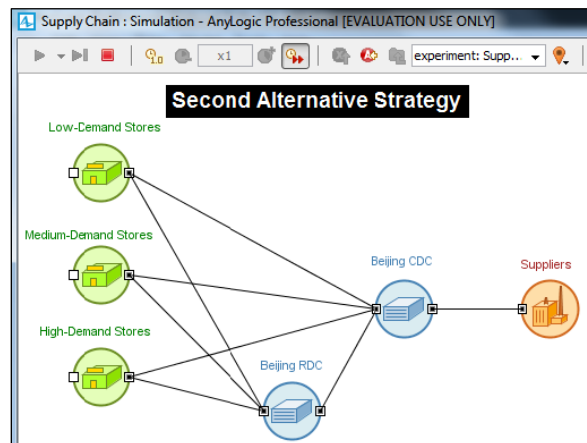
Supply Chain : Simulation - AnyLogic Professional [EVALUATION USE ONLY]

x1

experiment: Supp...

Second Alternative Strategy

Low-Demand Stores

Medium-Demand Stores

High-Demand Stores

Beijing CDC

Suppliers

Beijing RDC